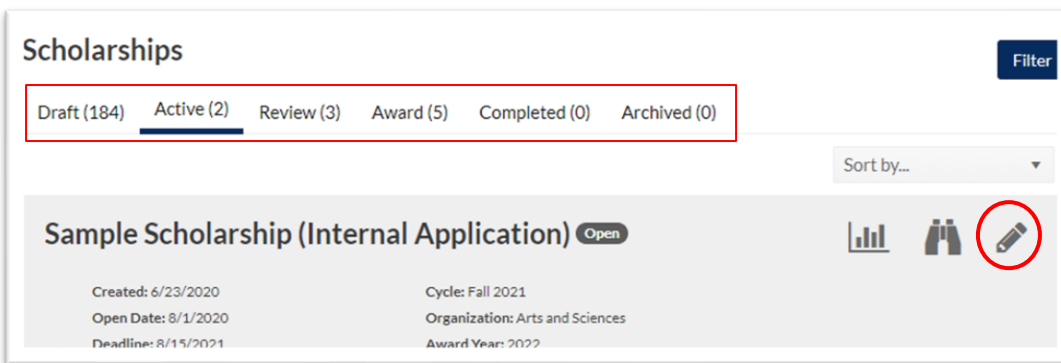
Scholarships

Filter

Draft (184) Active (2) Review (3) Award (5) Completed (0) Archived (0)

Sort by...

Sample Scholarship (Internal Application) Open

Created: 6/23/2020
Open Date: 8/1/2020
Deadline: 8/15/2021

Cycle: Fall 2021
Organization: Arts and Sciences
Award Year: 2022